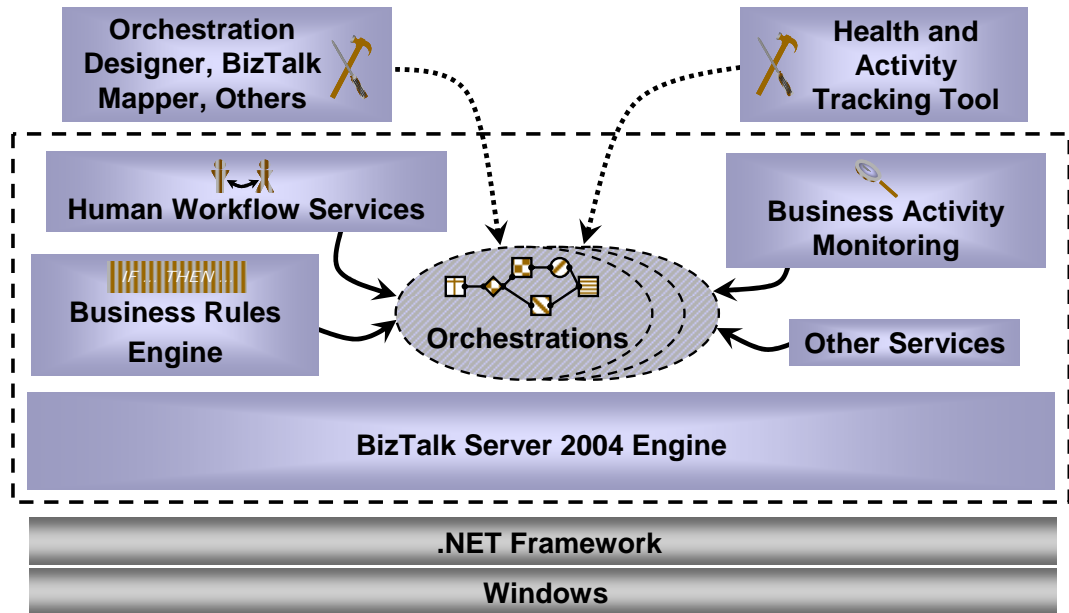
Orchestration Designer, BizTalk Mapper, Others

Health and Activity Tracking Tool

Human Workflow Services

Business Activity Monitoring

IF ... THEN

Business Rules Engine

Orchestrations

Other Services

BizTalk Server 2004 Engine

.NET Framework

Windows